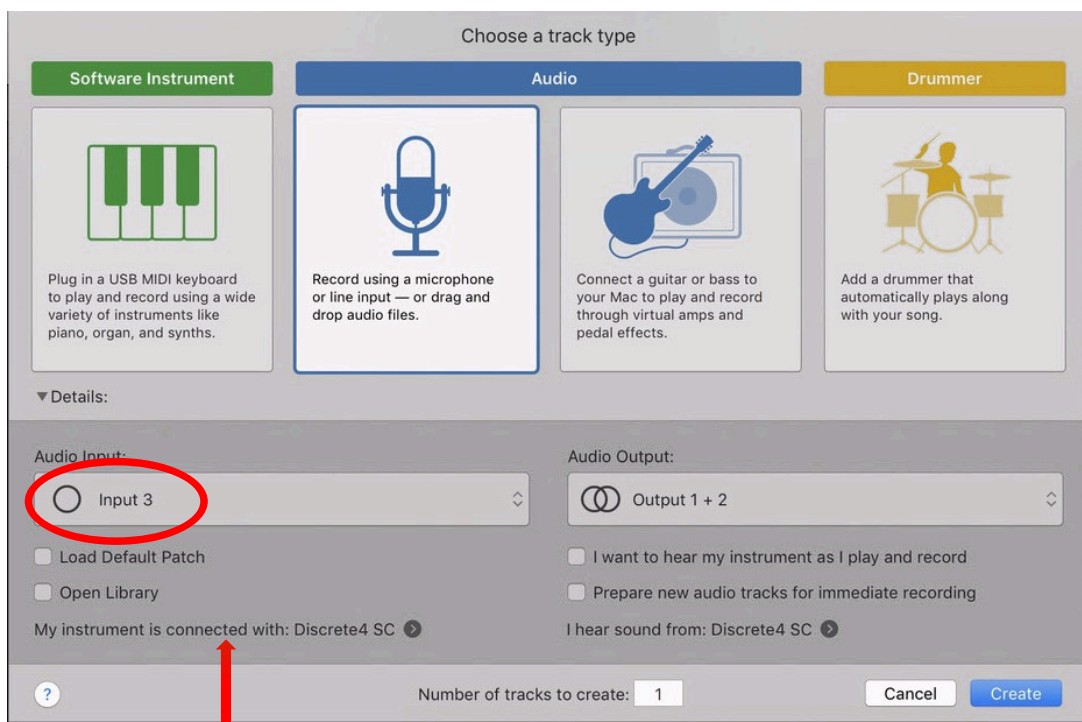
Choose a track type

Software Instrument

Audio

Drummer

Plug in a USB MIDI keyboard to play and record using a wide variety of instruments like piano, organ, and synths.

Record using a microphone or line input — or drag and drop audio files.

Connect a guitar or bass to your Mac to play and record through virtual amps and pedal effects.

Add a drummer that automatically plays along with your song.

▼Details:

Audio Input:

Input 3

Audio Output:

Output 1 + 2

Load Default Patch

Open Library

My instrument is connected with: Discrete4 SC

I want to hear my instrument as I play and record

Prepare new audio tracks for immediate recording

I hear sound from: Discrete4 SC

?

Number of tracks to create: 1

Cancel

Create